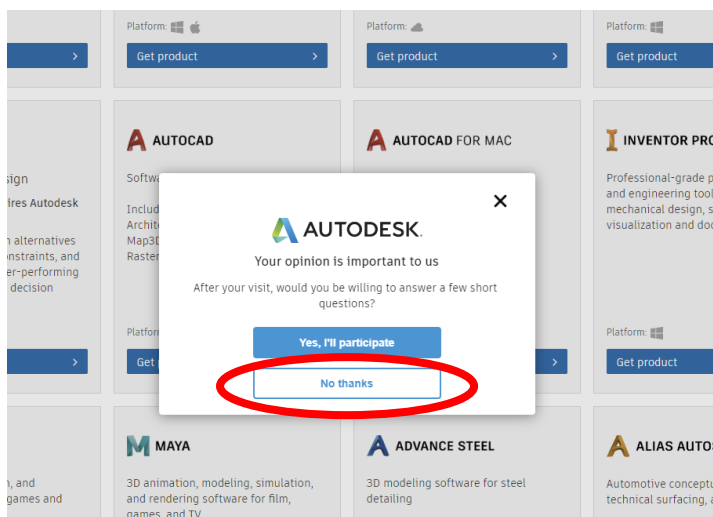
Platform:

Get product

Platform:

Get product

Platform:

Get product

sign
ires Autodesk
n alternatives
onstraints, and
er-performing
decision

AUTOCAD
Softw
Includ
Archit
Map3D
Raster

Platfor
Get

AUTOCAD FOR MAC

INVENTOR PRO
Professional-grade p
and engineering tool
mechanical design, s
visualization and doc

Platform:
Get product

AUTODESK.
Your opinion is important to us
After your visit, would you be willing to answer a few short questions?
Yes, I'll participate
No thanks

n, and
games and

MAYA
3D animation, modeling, simulation, and rendering software for film, games, and TV

ADVANCE STEEL
3D modeling software for steel detailing

ALIAS AUTO
Automotive concept
technical surfacing,